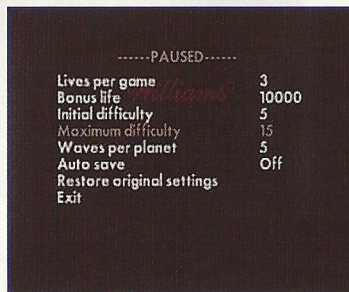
------PAUSED------

| | |
|---|---|
| Lives per game | 3 |
| Bonus life | 10000 |
| Initial difficulty | 5 |
| Maximum difficulty | 15 |
| Waves per planet | 5 |
| Auto save | Off |

Restore original settings
Exit

Williams